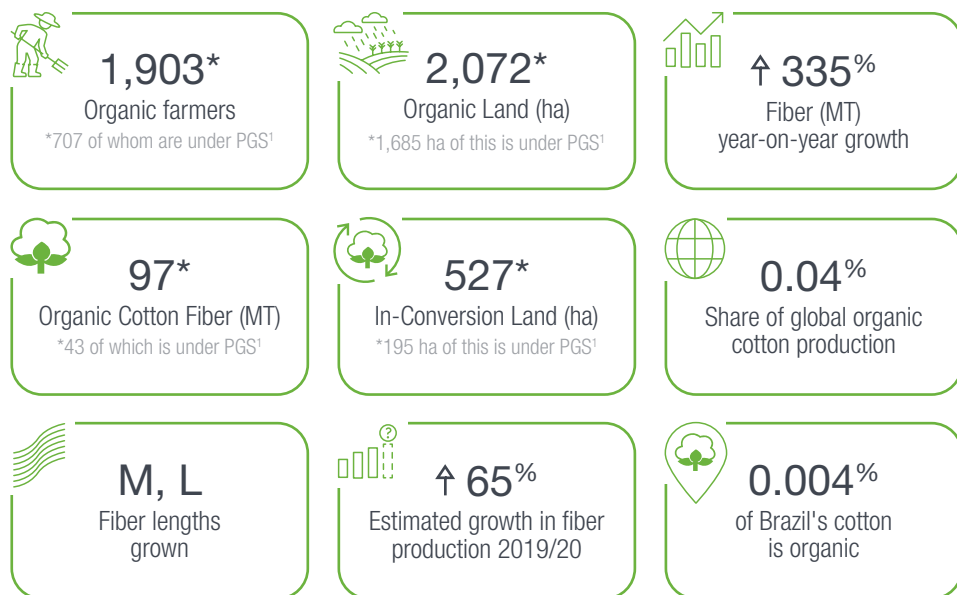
1,903*
Organic farmers
*707 of whom are under PGS$^1$

2,072*
Organic Land (ha)
*1,685 ha of this is under PGS$^1$

↑ 335%
Fiber (MT)
year-on-year growth

97*
Organic Cotton Fiber (MT)
*43 of which is under PGS$^1$

527*
In-Conversion Land (ha)
*195 ha of this is under PGS$^1$

0.04%
Share of global organic cotton production

M, L
Fiber lengths grown

?
↑ 65%
Estimated growth in fiber production 2019/20

0.004%
of Brazil's cotton is organic